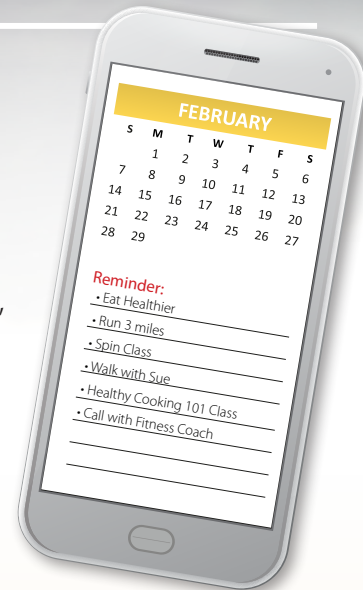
FEBRUARY

| S | M | T | W | T | F | S |
|---|---|---|---|---|---|---|
| | 1 | 2 | 3 | 4 | 5 | 6 |
| 7 | 8 | 9 | 10 | 11 | 12 | 13 |
| 14 | 15 | 16 | 17 | 18 | 19 | 20 |
| 21 | 22 | 23 | 24 | 25 | 26 | 27 |
| 28 | 29 | | | | | |

Reminder:
• Eat Healthier
• Run 3 miles
• Spin Class
• Walk with Sue
• Healthy Cooking 101 Class
• Call with Fitness Coach